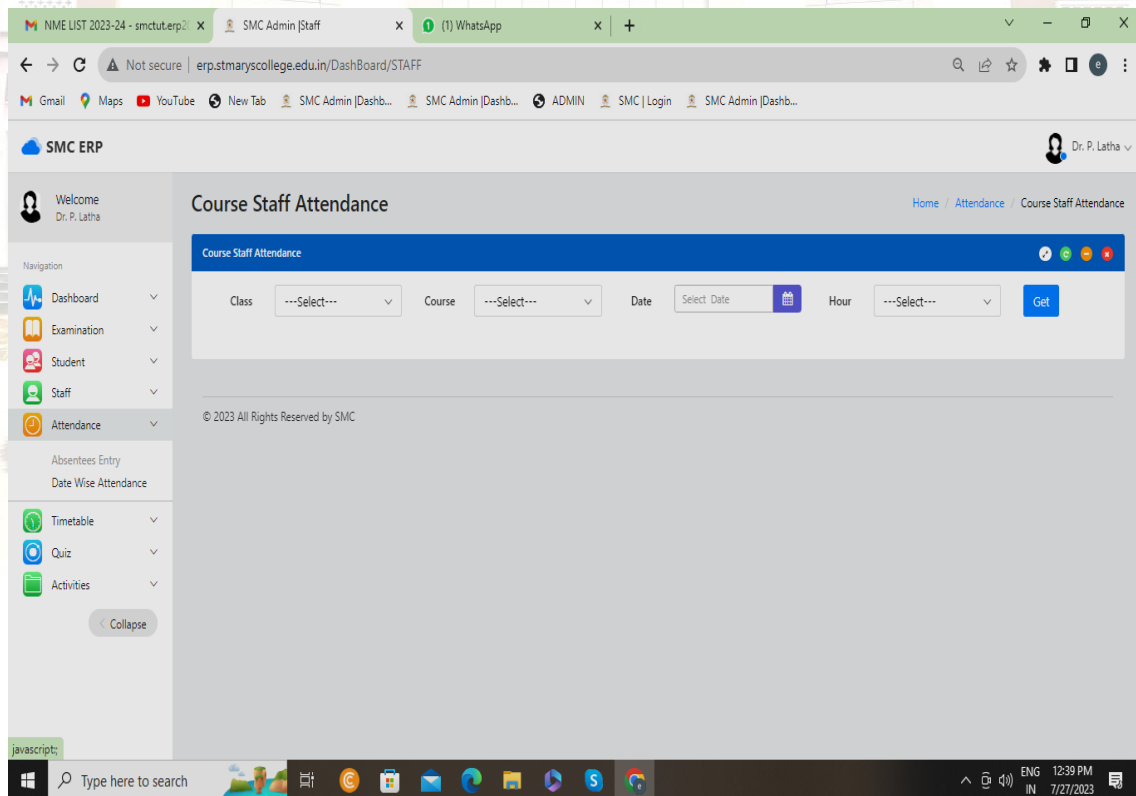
NME LIST 2023-24 - smctut.erp2( ×
SMC Admin |Staff ×
(1) WhatsApp ×
+

Not secure | erp.stmaryscollege.edu.in/DashBoard/STAFF

Gmail Maps YouTube New Tab SMC Admin |Dashb... SMC Admin |Dashb... ADMIN SMC | Login SMC Admin |Dashb...

SMC ERP

Dr. P. Latha

Welcome
Dr. P. Latha

Navigation
Dashboard
Examination
Student
Staff
Attendance
Absentees Entry
Date Wise Attendance
Timetable
Quiz
Activities
Collapse

Course Staff Attendance

Home / Attendance / Course Staff Attendance

Course Staff Attendance

| Class | ---Select--- | Course | ---Select--- | Date | Select Date | Hour | ---Select--- | Get |
|---|---|---|---|---|---|---|---|---|

© 2023 All Rights Reserved by SMC

javascript;

Type here to search

ENG IN 12:39 PM 7/27/2023